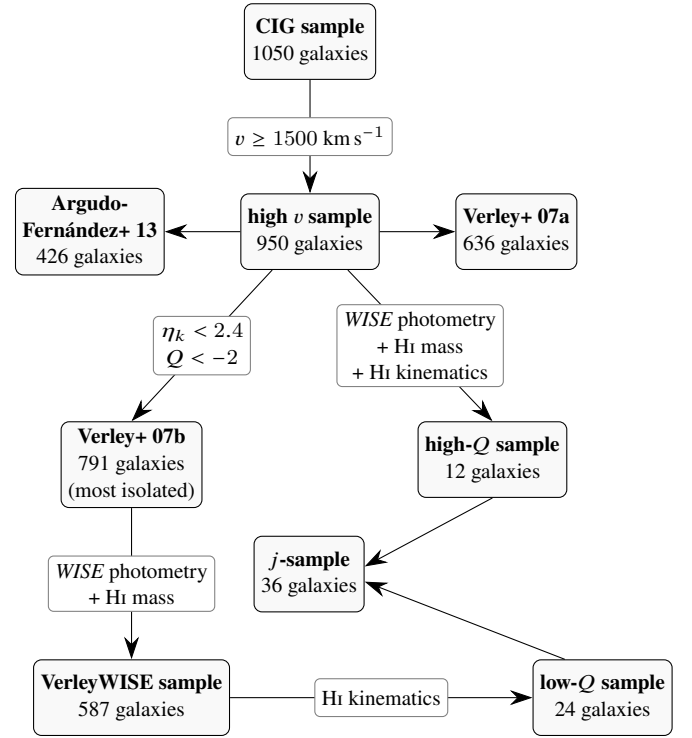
**CIG sample**
1050 galaxies

$v \geq 1500$ km s$^{-1}$

**Argudo-Fernández+ 13**
426 galaxies

**high $v$ sample**
950 galaxies

**Verley+ 07a**
636 galaxies

$\eta_k < 2.4$
$Q < -2$

*WISE* photometry
+ HI mass
+ HI kinematics

**Verley+ 07b**
791 galaxies
(most isolated)

**high-$Q$ sample**
12 galaxies

**$j$-sample**
36 galaxies

*WISE* photometry
+ HI mass

**VerleyWISE sample**
587 galaxies

HI kinematics

**low-$Q$ sample**
24 galaxies